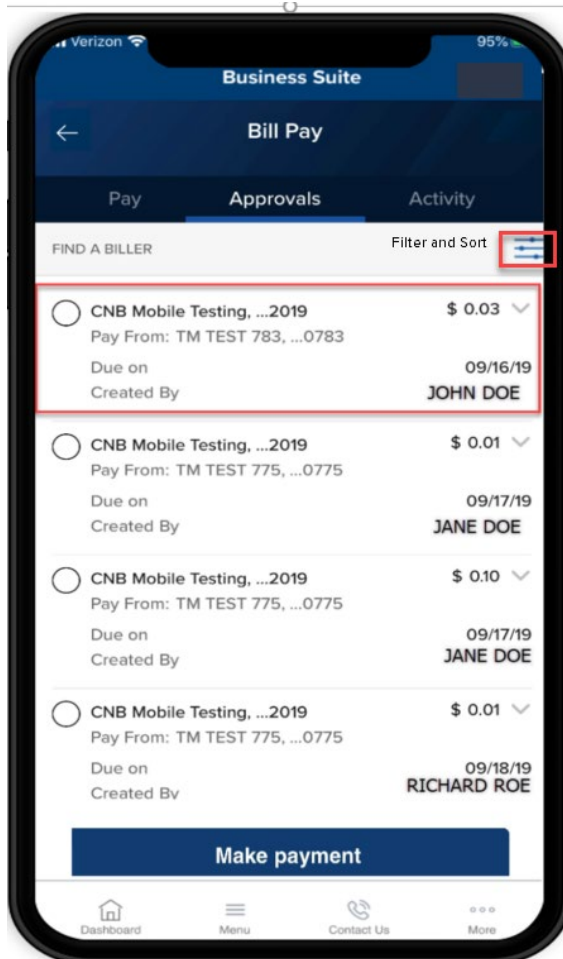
Verizon
95%

Business Suite

Bill Pay

Pay
Approvals
Activity

FIND A BILLER
Filter and Sort

CNB Mobile Testing, ...2019
$ 0.03
Pay From: TM TEST 783, ...0783
Due on
09/16/19
Created By
JOHN DOE

CNB Mobile Testing, ...2019
$ 0.01
Pay From: TM TEST 775, ...0775
Due on
09/17/19
Created By
JANE DOE

CNB Mobile Testing, ...2019
$ 0.10
Pay From: TM TEST 775, ...0775
Due on
09/17/19
Created By
JANE DOE

CNB Mobile Testing, ...2019
$ 0.01
Pay From: TM TEST 775, ...0775
Due on
09/18/19
Created By
RICHARD ROE

Make payment

Dashboard
Menu
Contact Us
More